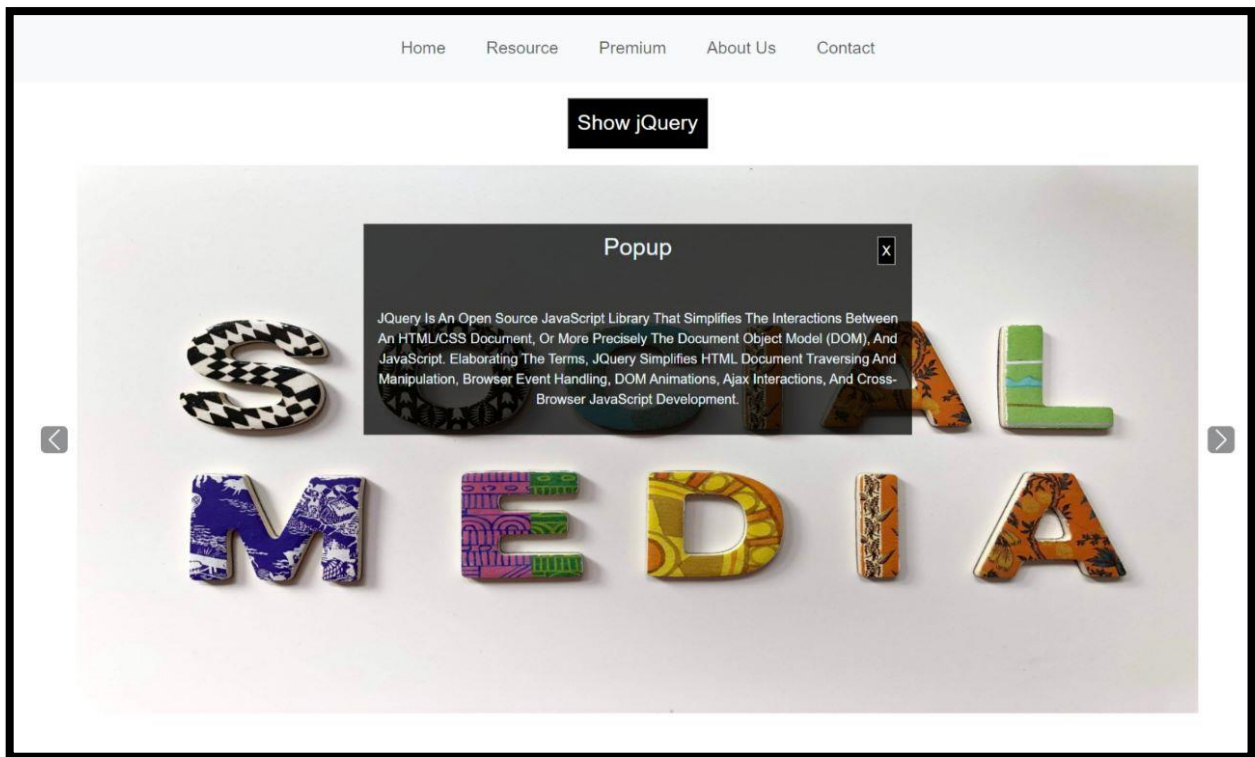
Home Resource Premium About Us Contact

Show jQuery

Popup

x

JQuery Is An Open Source JavaScript Library That Simplifies The Interactions Between An HTML/CSS Document, Or More Precisely The Document Object Model (DOM), And JavaScript. Elaborating The Terms, JQuery Simplifies HTML Document Traversing And Manipulation, Browser Event Handling, DOM Animations, Ajax Interactions, And Cross-Browser JavaScript Development.

SOCIAL
MEDIA